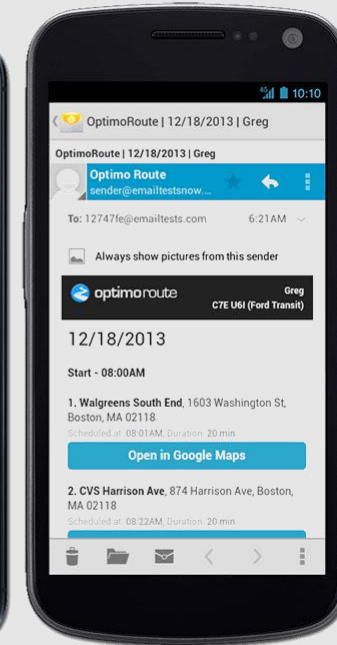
4G 10:10

OptimoRoute | 12/18/2013 | Greg

OptimoRoute | 12/18/2013 | Greg

Optimo Route
sender@emailtestsnow...

To: 12747fe@emailtests.com 6:21AM

Always show pictures from this sender

optimoroute
Greg
C7E U6I (Ford Transit)

12/18/2013

Start - 08:00AM

1. Walgreens South End, 1603 Washington St, Boston, MA 02118
Scheduled at 08:01AM, Duration 20 min

Open in Google Maps

2. CVS Harrison Ave, 874 Harrison Ave, Boston, MA 02118
Scheduled at 08:22AM, Duration 20 min